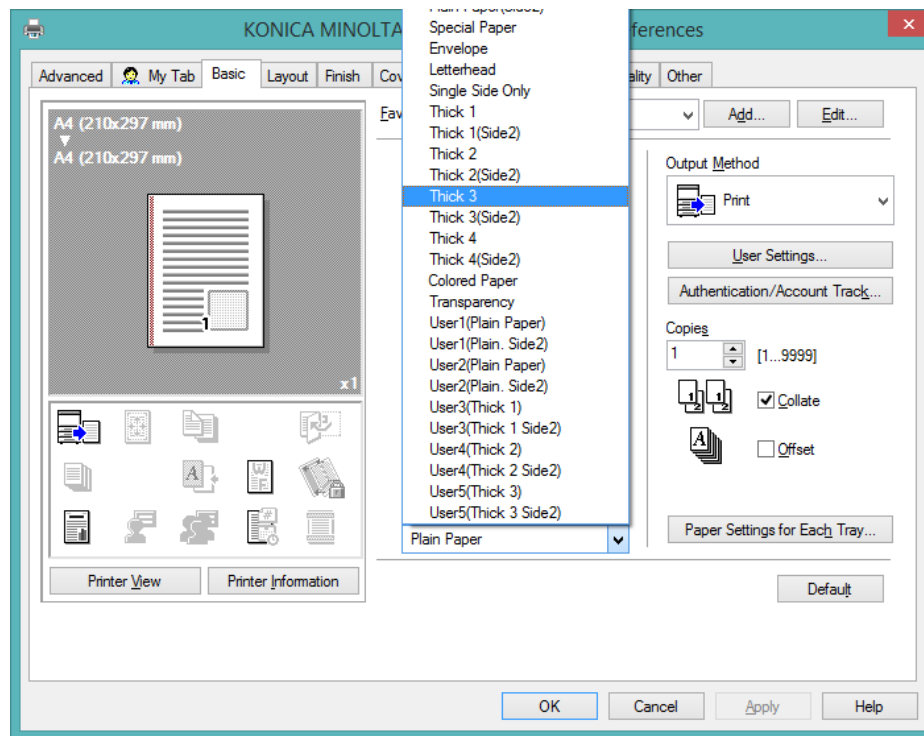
KONICA MINOLTA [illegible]ferences

X

Advanced | My Tab | Basic | Layout | Finish | Cov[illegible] | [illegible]ality | Other

A4 (210x297 mm)
▼
A4 (210x297 mm)

1

x1

Printer View | Printer Information

Fav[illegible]

Add... | Edit...

Plain Paper(Side2)
Special Paper
Envelope
Letterhead
Single Side Only
Thick 1
Thick 1(Side2)
Thick 2
Thick 2(Side2)
Thick 3
Thick 3(Side2)
Thick 4
Thick 4(Side2)
Colored Paper
Transparency
User1(Plain Paper)
User1(Plain. Side2)
User2(Plain Paper)
User2(Plain. Side2)
User3(Thick 1)
User3(Thick 1 Side2)
User4(Thick 2)
User4(Thick 2 Side2)
User5(Thick 3)
User5(Thick 3 Side2)

Plain Paper

Output Method

Print

User Settings...

Authentication/Account Track...

Copies

1

[1...9999]

Collate

Offset

Paper Settings for Each Tray...

Default

OK | Cancel | Apply | Help